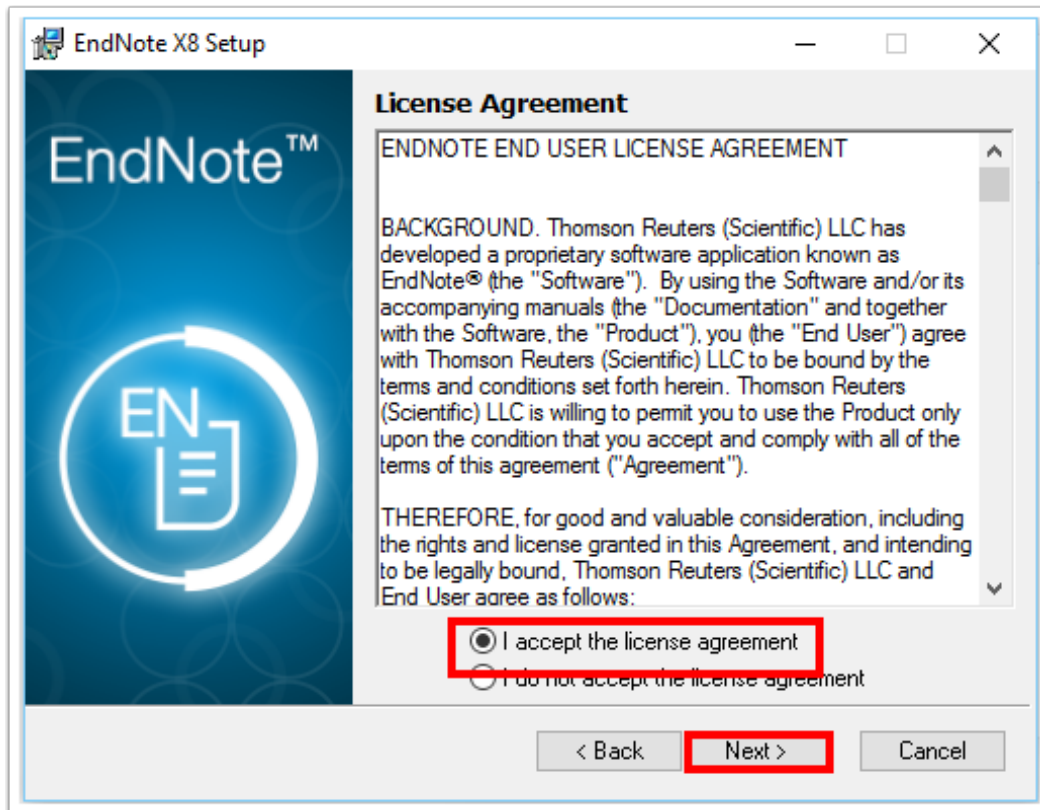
EndNote X8 Setup

EndNote™

EN

License Agreement

ENDNOTE END USER LICENSE AGREEMENT

BACKGROUND. Thomson Reuters (Scientific) LLC has developed a proprietary software application known as EndNote® (the "Software"). By using the Software and/or its accompanying manuals (the "Documentation" and together with the Software, the "Product"), you (the "End User") agree with Thomson Reuters (Scientific) LLC to be bound by the terms and conditions set forth herein. Thomson Reuters (Scientific) LLC is willing to permit you to use the Product only upon the condition that you accept and comply with all of the terms of this agreement ("Agreement").

THEREFORE, for good and valuable consideration, including the rights and license granted in this Agreement, and intending to be legally bound, Thomson Reuters (Scientific) LLC and End User agree as follows:

I accept the license agreement

I do not accept the license agreement

< Back

Next >

Cancel